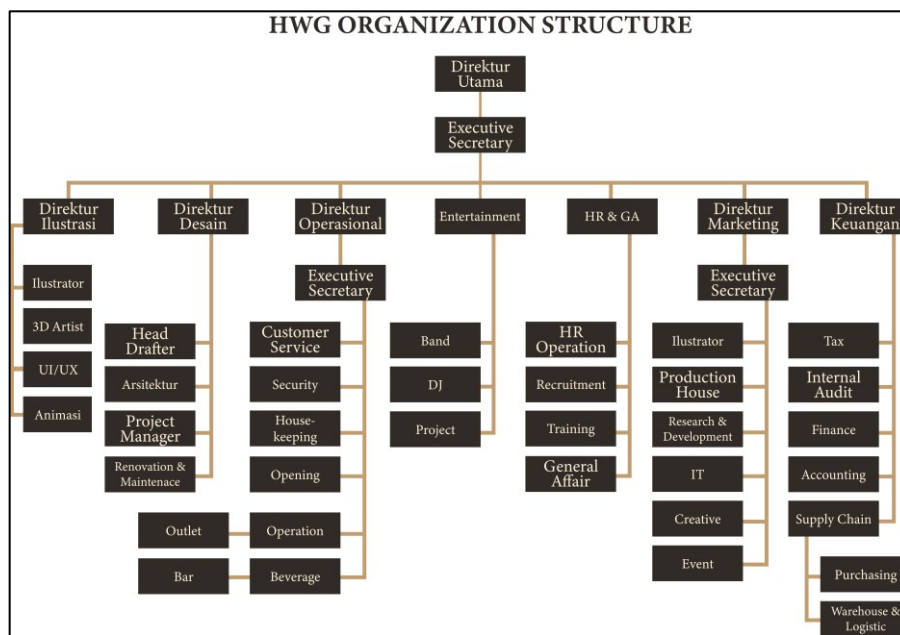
HWG ORGANIZATION STRUCTURE

Direktur Utama

Executive Secretary

Direktur Ilustrasi

Ilustrator

3D Artist

UI/UX

Animasi

Direktur Desain

Head Drafter

Arsitektur

Project Manager

Renovation & Maintenace

Direktur Operasional

Executive Secretary

Customer Service

Security

House-keeping

Opening

Operation

Outlet

Beverage

Bar

Entertainment

Band

DJ

Project

HR & GA

HR Operation

Recruitment

Training

General Affair

Direktur Marketing

Executive Secretary

Ilustrator

Production House

Research & Development

IT

Creative

Event

Direktur Keuangan

Tax

Internal Audit

Finance

Accounting

Supply Chain

Purchasing

Warehouse & Logistic